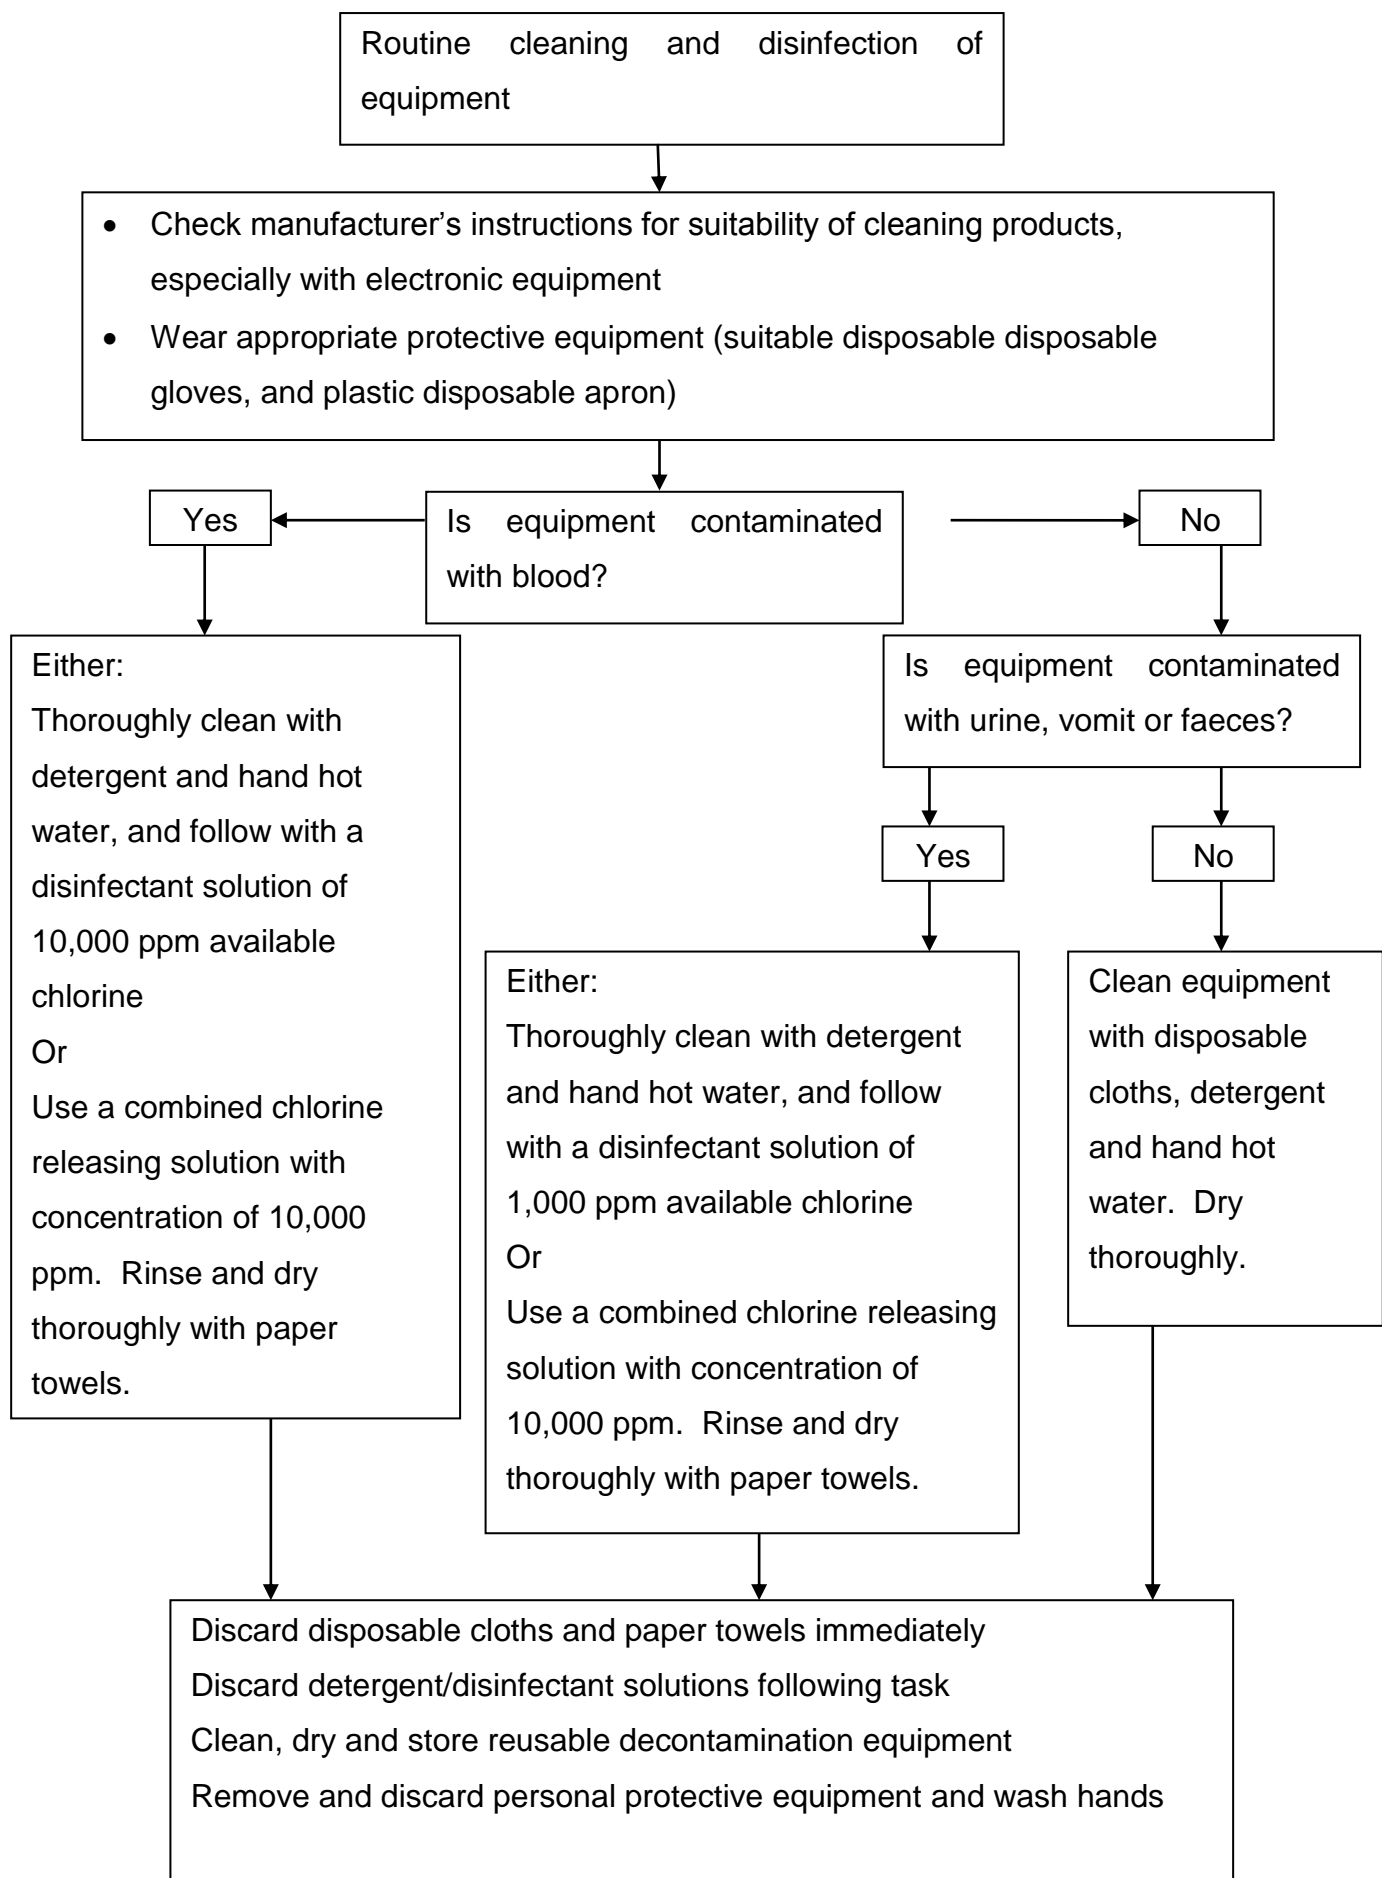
Routine cleaning and disinfection of equipment

- Check manufacturer's instructions for suitability of cleaning products, especially with electronic equipment
- Wear appropriate protective equipment (suitable disposable disposable gloves, and plastic disposable apron)

Yes

Is equipment contaminated with blood?

No

Either:
Thoroughly clean with detergent and hand hot water, and follow with a disinfectant solution of 10,000 ppm available chlorine
Or
Use a combined chlorine releasing solution with concentration of 10,000 ppm. Rinse and dry thoroughly with paper towels.

Is equipment contaminated with urine, vomit or faeces?

Yes

No

Either:
Thoroughly clean with detergent and hand hot water, and follow with a disinfectant solution of 1,000 ppm available chlorine
Or
Use a combined chlorine releasing solution with concentration of 10,000 ppm. Rinse and dry thoroughly with paper towels.

Clean equipment with disposable cloths, detergent and hand hot water. Dry thoroughly.

Discard disposable cloths and paper towels immediately
Discard detergent/disinfectant solutions following task
Clean, dry and store reusable decontamination equipment
Remove and discard personal protective equipment and wash hands